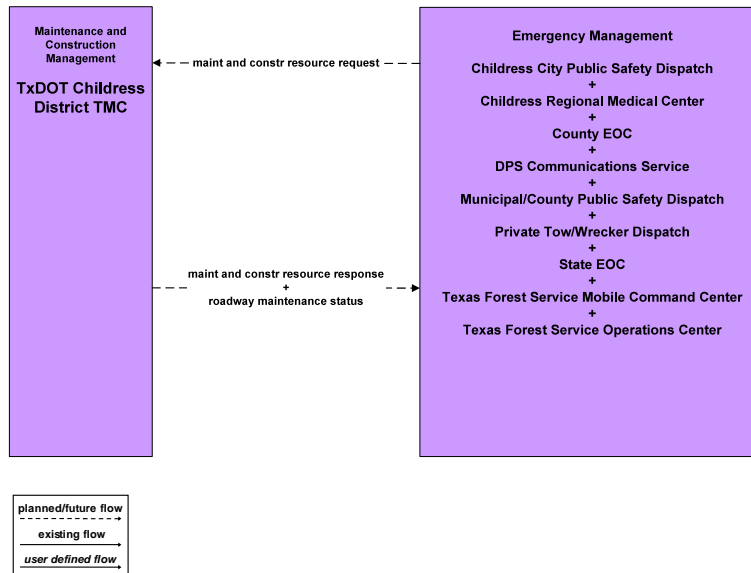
Maintenance and Construction Management

TxDOT Childress District TMC

maint and constr resource request

maint and constr resource response
+
roadway maintenance status

Emergency Management

Childress City Public Safety Dispatch
+
Childress Regional Medical Center
+
County EOC
+
DPS Communications Service
+
Municipal/County Public Safety Dispatch
+
Private Tow/Wrecker Dispatch
+
State EOC
+
Texas Forest Service Mobile Command Center
+
Texas Forest Service Operations Center

planned/future flow

existing flow

user defined flow